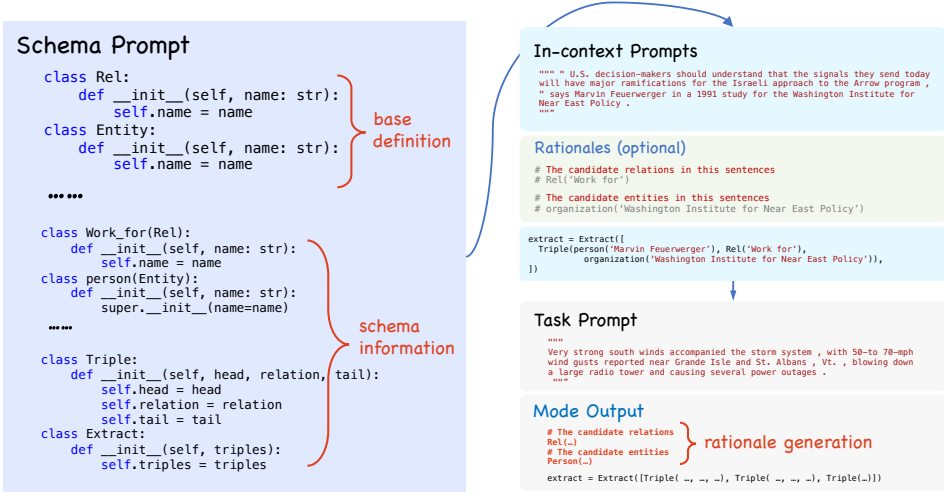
Schema Prompt

class Rel:
    def __init__(self, name: str):
        self.name = name
class Entity:
    def __init__(self, name: str):
        self.name = name

base definition

......

class Work_for(Rel):
    def __init__(self, name: str):
        self.name = name
class person(Entity):
    def __init__(self, name: str):
        super.__init__(name=name)

......

class Triple:
    def __init__(self, head, relation, tail):
        self.head = head
        self.relation = relation
        self.tail = tail
class Extract:
    def __init__(self, triples):
        self.triples = triples

schema information

In-context Prompts

""" " U.S. decision-makers should understand that the signals they send today will have major ramifications for the Israeli approach to the Arrow program , " says Marvin Feuerwerger in a 1991 study for the Washington Institute for Near East Policy .
"""

Rationales (optional)

# The candidate relations in this sentences
# Rel('Work for')

# The candidate entities in this sentences
# organization('Washington Institute for Near East Policy')

extract = Extract([
  Triple(person('Marvin Feuerwerger'), Rel('Work for'),
         organization('Washington Institute for Near East Policy')),
])

Task Prompt

"""
Very strong south winds accompanied the storm system , with 50-to 70-mph wind gusts reported near Grande Isle and St. Albans , Vt. , blowing down a large radio tower and causing several power outages .
"""

Mode Output

# The candidate relations
Rel(…)
# The candidate entities
Person(…)

rationale generation

extract = Extract([Triple( …, …, …), Triple( …, …, …), Triple(…)])